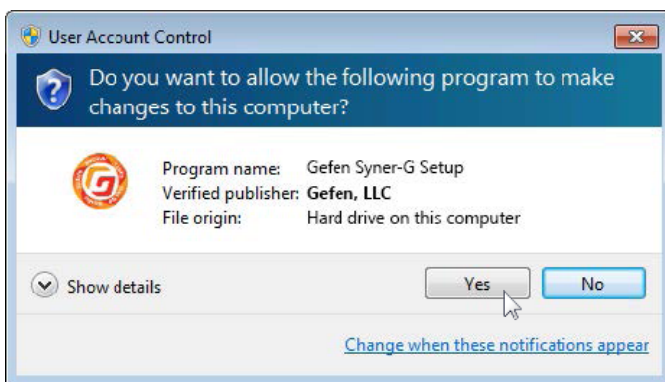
User Account Control

Do you want to allow the following program to make changes to this computer?

Program name: Gefen Syner-G Setup
Verified publisher: Gefen, LLC
File origin: Hard drive on this computer

Show details

Yes

No

Change when these notifications appear